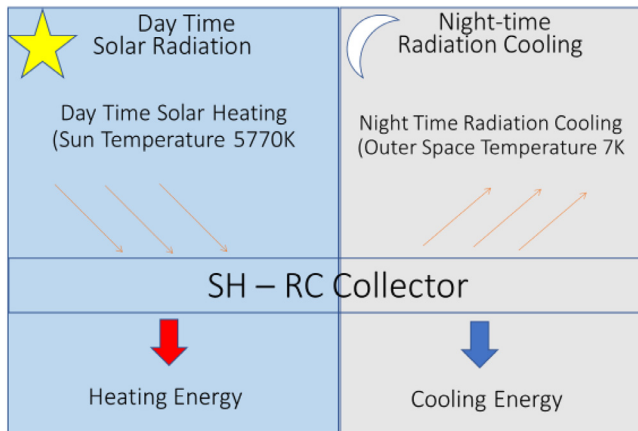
Day Time Solar Radiation

Day Time Solar Heating (Sun Temperature 5770K

Night-time Radiation Cooling

Night Time Radiation Cooling (Outer Space Temperature 7K

SH – RC Collector

Heating Energy

Cooling Energy